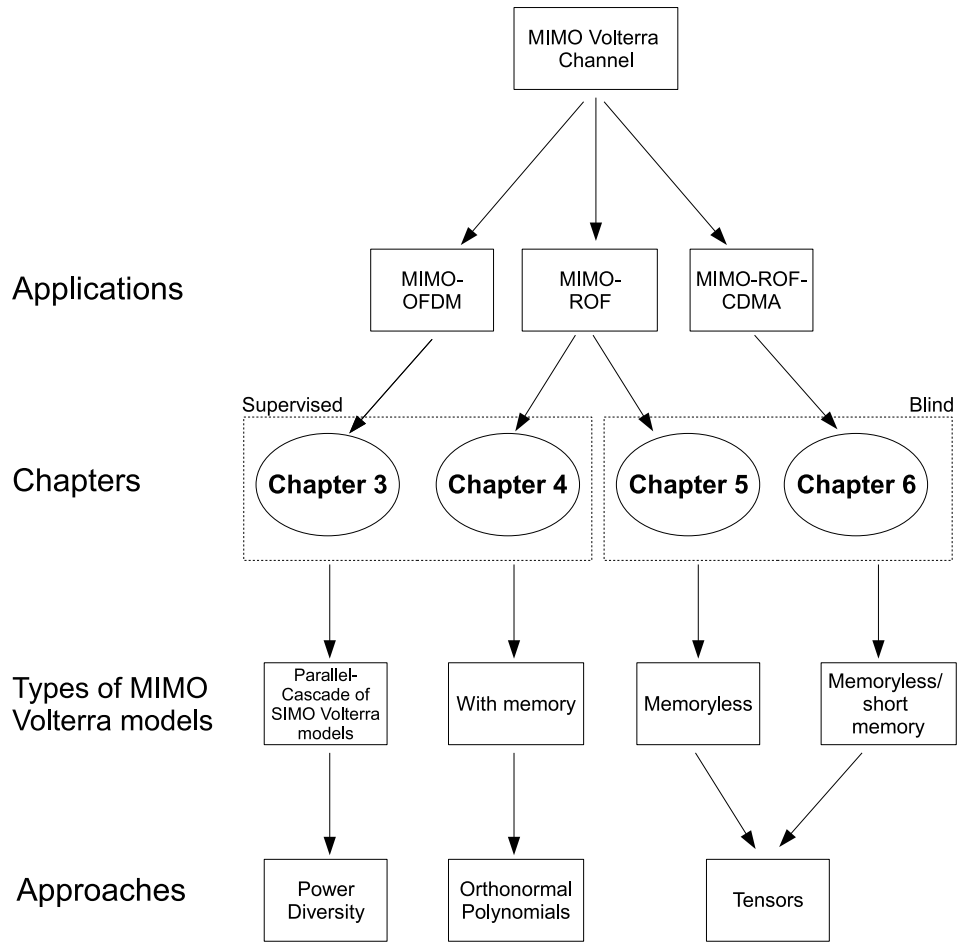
MIMO Volterra Channel

Applications

MIMO-OFDM

MIMO-ROF

MIMO-ROF-CDMA

Supervised

Blind

Chapters

Chapter 3

Chapter 4

Chapter 5

Chapter 6

Types of MIMO Volterra models

Parallel-Cascade of SIMO Volterra models

With memory

Memoryless

Memoryless/ short memory

Approaches

Power Diversity

Orthonormal Polynomials

Tensors